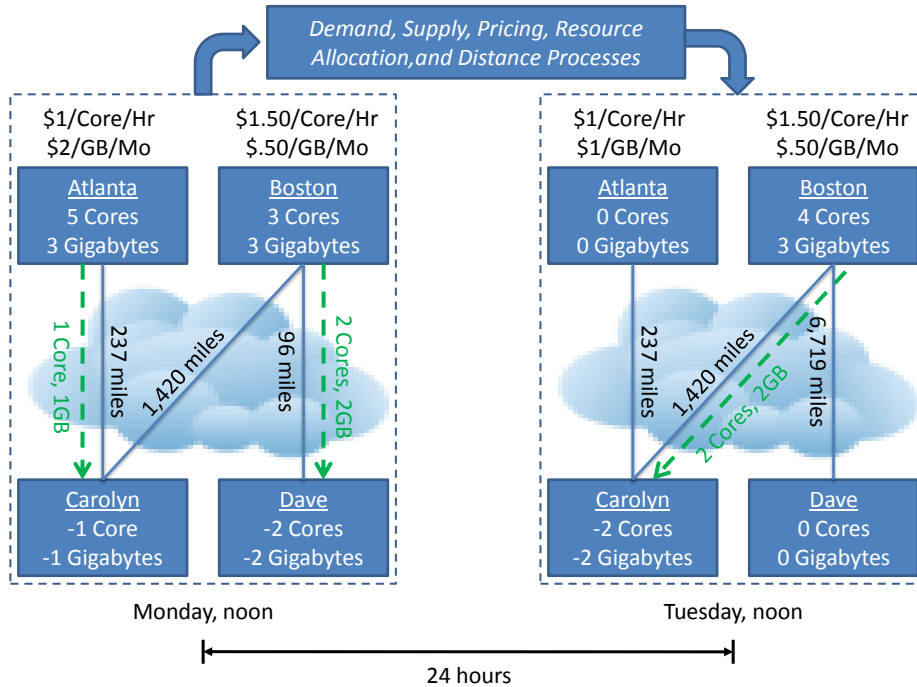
Demand, Supply, Pricing, Resource Allocation,and Distance Processes

$1/Core/Hr
$2/GB/Mo

$1.50/Core/Hr
$.50/GB/Mo

Atlanta
5 Cores
3 Gigabytes

Boston
3 Cores
3 Gigabytes

1 Core, 1GB

237 miles

1,420 miles

96 miles

2 Cores, 2GB

Carolyn
-1 Core
-1 Gigabytes

Dave
-2 Cores
-2 Gigabytes

Monday, noon

$1/Core/Hr
$1/GB/Mo

$1.50/Core/Hr
$.50/GB/Mo

Atlanta
0 Cores
0 Gigabytes

Boston
4 Cores
3 Gigabytes

237 miles

1,420 miles

2 Cores, 2GB

6,719 miles

Carolyn
-2 Cores
-2 Gigabytes

Dave
0 Cores
0 Gigabytes

Tuesday, noon

24 hours